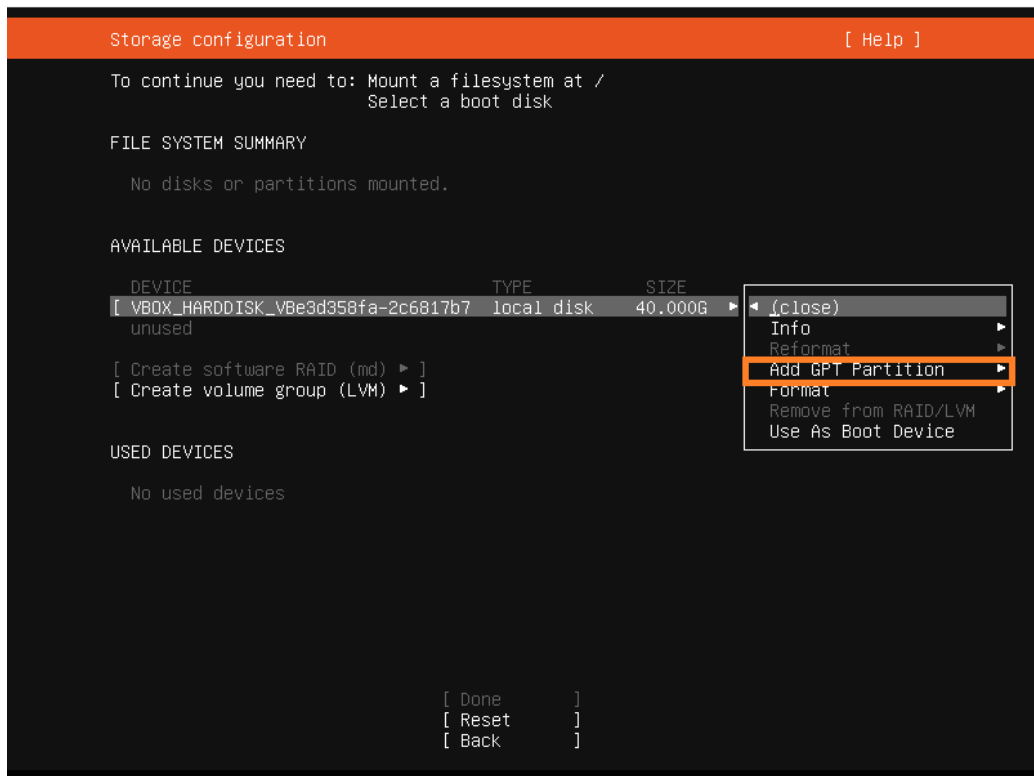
Storage configuration [ Help ]

To continue you need to: Mount a filesystem at /
Select a boot disk

FILE SYSTEM SUMMARY

No disks or partitions mounted.

AVAILABLE DEVICES

| DEVICE | TYPE | SIZE |
|---|---|---|
| [ VBOX_HARDDISK_VBe3d358fa-2c6817b7 | local disk | 40.000G ▸ |
| unused | | |

◂ (close)
Info ▸
Reformat ▸
Add GPT Partition ▸
Format ▸
Remove from RAID/LVM
Use As Boot Device

[ Create software RAID (md) ▸ ]
[ Create volume group (LVM) ▸ ]

USED DEVICES

No used devices

[ Done ]
[ Reset ]
[ Back ]